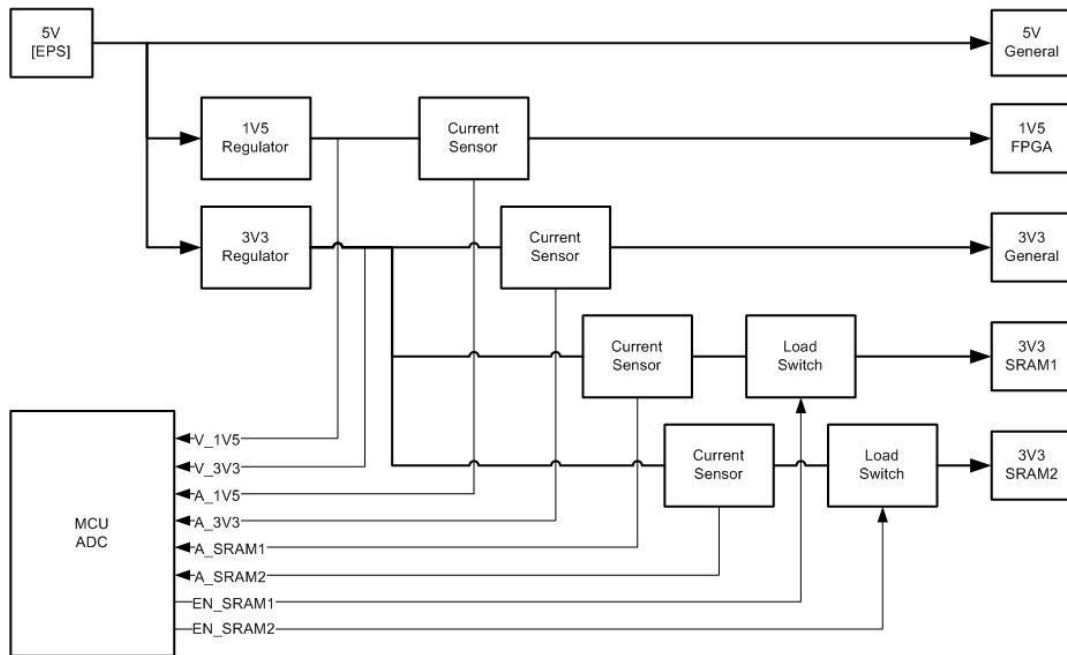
5V
[EPS]

5V
General

1V5
Regulator

Current
Sensor

1V5
FPGA

3V3
Regulator

Current
Sensor

3V3
General

Current
Sensor

Load
Switch

3V3
SRAM1

Current
Sensor

Load
Switch

3V3
SRAM2

MCU
ADC

V_1V5
V_3V3
A_1V5
A_3V3
A_SRAM1
A_SRAM2
EN_SRAM1
EN_SRAM2